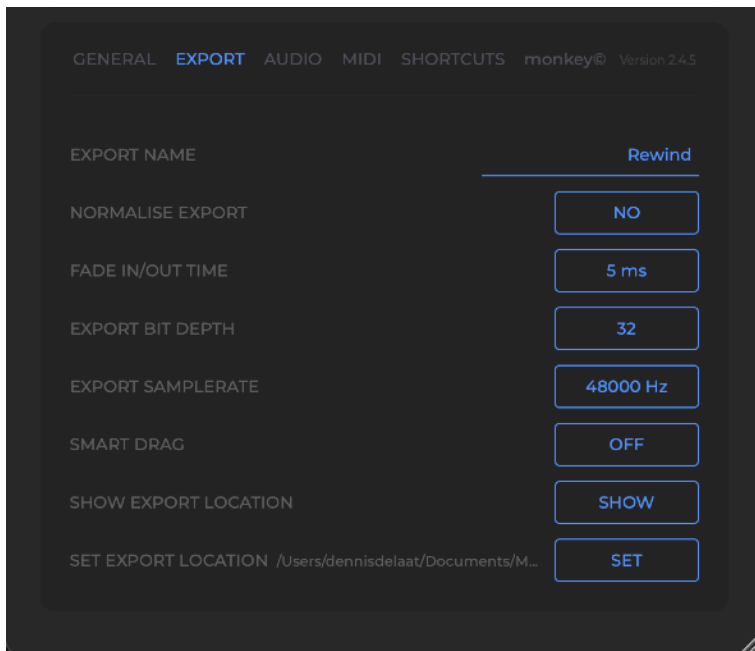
GENERAL EXPORT AUDIO MIDI SHORTCUTS monkey© Version 2.4.5

EXPORT NAME Rewind

NORMALISE EXPORT NO

FADE IN/OUT TIME 5 ms

EXPORT BIT DEPTH 32

EXPORT SAMPLERATE 48000 Hz

SMART DRAG OFF

SHOW EXPORT LOCATION SHOW

SET EXPORT LOCATION /Users/dennisdelaat/Documents/M... SET